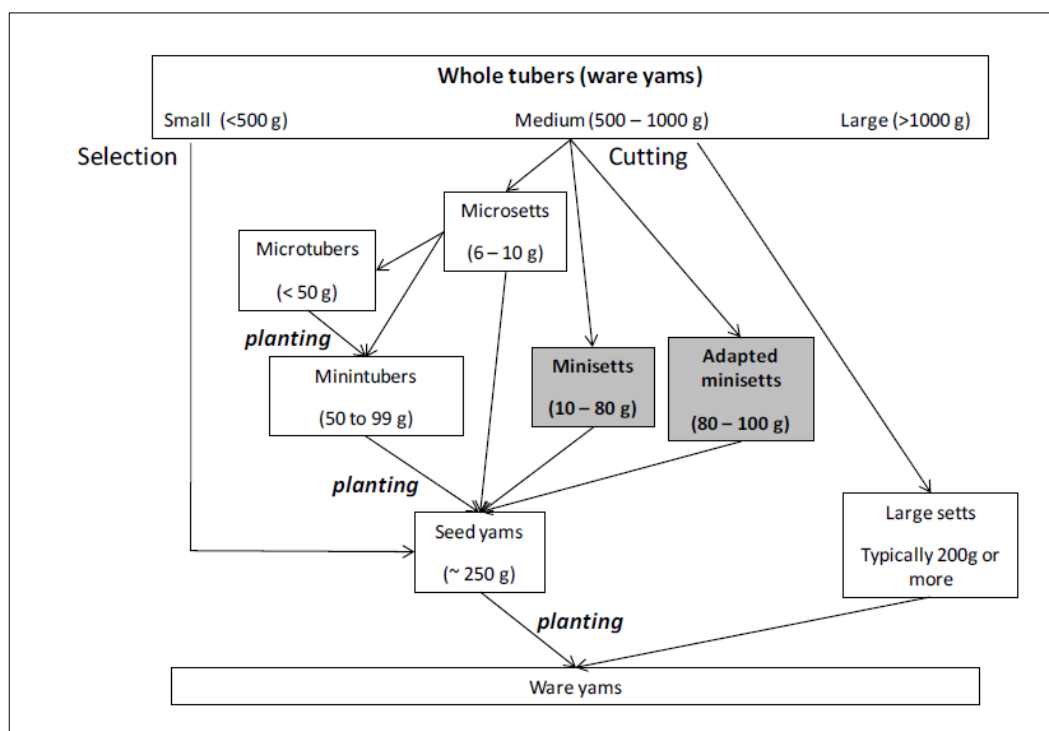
Whole tubers (ware yams)

Small (<500 g)

Medium (500 – 1000 g)

Large (>1000 g)

Selection

Cutting

Microsetts

(6 – 10 g)

Microtubers

(< 50 g)

planting

Minintubers

(50 to 99 g)

Minisetts

(10 – 80 g)

Adapted minisetts

(80 – 100 g)

planting

Seed yams

(~ 250 g)

Large setts

Typically 200g or more

planting

Ware yams